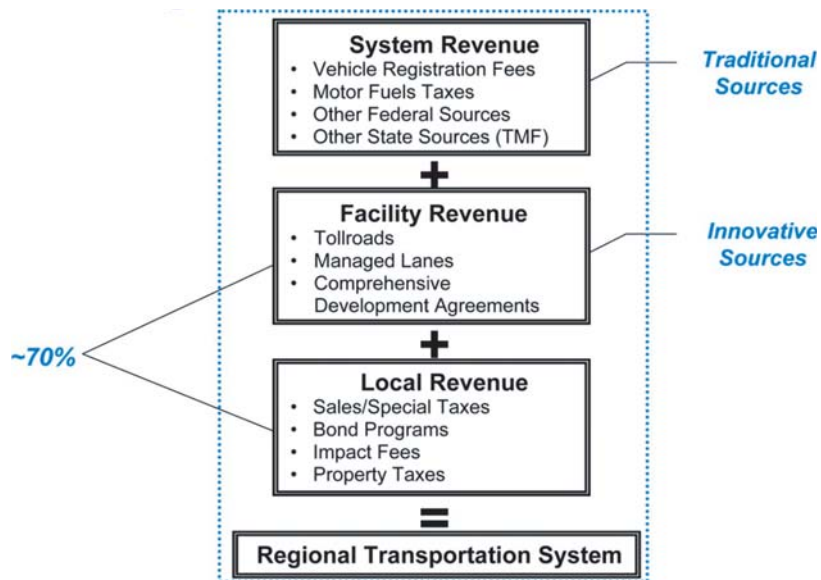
System Revenue
- Vehicle Registration Fees
- Motor Fuels Taxes
- Other Federal Sources
- Other State Sources (TMF)

Traditional Sources

+

Facility Revenue
- Tollroads
- Managed Lanes
- Comprehensive Development Agreements

Innovative Sources

~70%

+

Local Revenue
- Sales/Special Taxes
- Bond Programs
- Impact Fees
- Property Taxes

=

Regional Transportation System